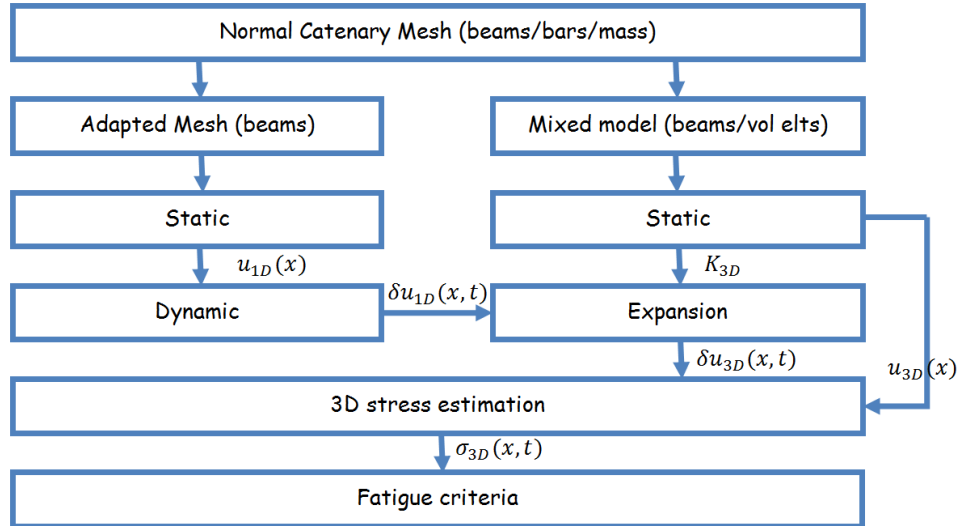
Normal Catenary Mesh (beams/bars/mass)

Adapted Mesh (beams)

Mixed model (beams/vol elts)

Static

Static

$u_{1D}(x)$

$K_{3D}$

Dynamic

$\delta u_{1D}(x,t)$

Expansion

$\delta u_{3D}(x,t)$

$u_{3D}(x)$

3D stress estimation

$\sigma_{3D}(x,t)$

Fatigue criteria